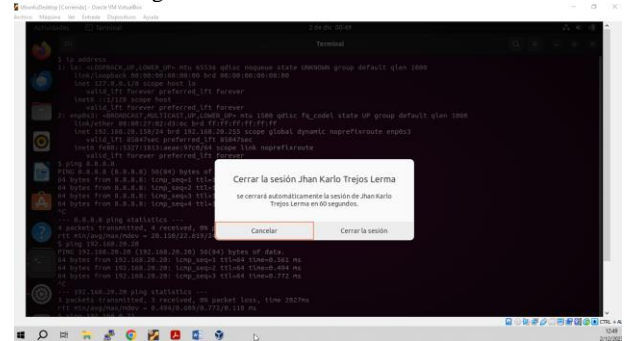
UbuntuDesktop [Corriendo] - Oracle VM VirtualBox
Archivo Máquina Ver Entrada Dispositivos Ayuda
Actividades Terminal 2 de dic 00:49
Terminal

$ ip address
1: lo: <LOOPBACK,UP,LOWER_UP> mtu 65536 qdisc noqueue state UNKNOWN group default qlen 1000
link/loopback 00:00:00:00:00:00 brd 00:00:00:00:00:00
inet 127.0.0.1/8 scope host lo
valid_lft forever preferred_lft forever
inet6 ::1/128 scope host
valid_lft forever preferred_lft forever
2: enp0s3: <BROADCAST,MULTICAST,UP,LOWER_UP> mtu 1500 qdisc fq_codel state UP group default qlen 1000
link/ether 08:00:27:02:d3:ec brd ff:ff:ff:ff:ff:ff
inet 192.168.20.150/24 brd 192.168.20.255 scope global dynamic noprefixroute enp0s3
valid_lft 85047sec preferred_lft 85047sec
inet6 fe80::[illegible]/64 scope link noprefixroute
valid_lft forever preferred_lft forever
$ ping 8.8.8.8
PING 8.8.8.8 (8.8.8.8) 56(84) bytes of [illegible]
64 bytes from 8.8.8.8: icmp_seq=1 ttl=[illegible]
64 bytes from 8.8.8.8: icmp_seq=2 ttl=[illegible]
64 bytes from 8.8.8.8: icmp_seq=3 ttl=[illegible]
64 bytes from 8.8.8.8: icmp_seq=4 ttl=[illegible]
^C
--- 8.8.8.8 ping statistics ---
4 packets transmitted, 4 received, 0% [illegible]
rtt min/avg/max/mdev = 20.158/22.619/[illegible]
$ ping 192.168.20.20
PING 192.168.20.20 (192.168.20.20) 56(84) bytes of data.
64 bytes from 192.168.20.20: icmp_seq=1 ttl=64 time=0.561 ms
64 bytes from 192.168.20.20: icmp_seq=2 ttl=64 time=0.494 ms
64 bytes from 192.168.20.20: icmp_seq=3 ttl=64 time=0.772 ms
^C
--- 192.168.20.20 ping statistics ---
3 packets transmitted, 3 received, 0% packet loss, time 2027ms
rtt min/avg/max/mdev = 0.494/0.609/0.772/0.118 ms

Cerrar la sesión Jhan Karlo Trejos Lerma
se cerrará automáticamente la sesión de Jhan Karlo Trejos Lerma en 60 segundos.
Cancelar
Cerrar la sesión

CTRL + AL
12:49
2/12/2021